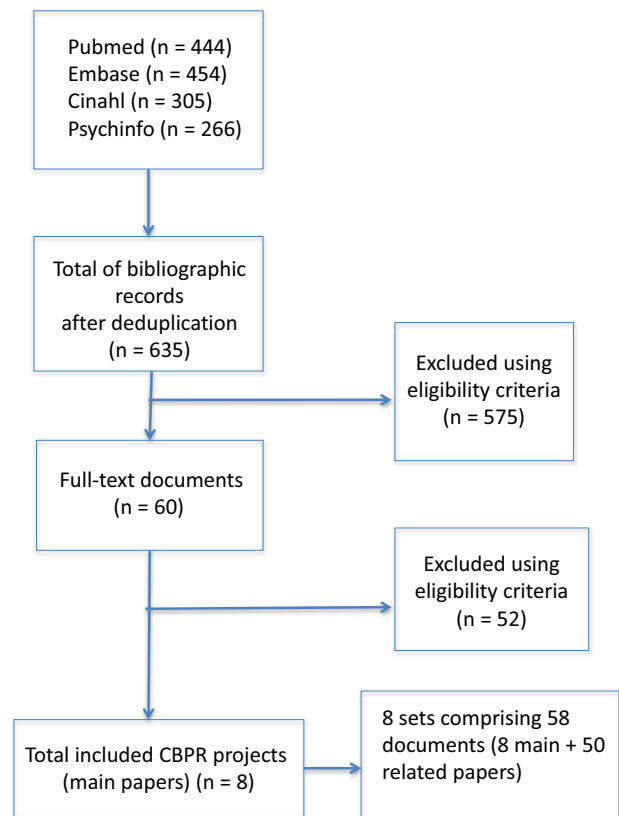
Pubmed (n = 444)
Embase (n = 454)
Cinahl (n = 305)
Psychinfo (n = 266)

Total of bibliographic records after deduplication (n = 635)

Excluded using eligibility criteria (n = 575)

Full-text documents (n = 60)

Excluded using eligibility criteria (n = 52)

Total included CBPR projects (main papers) (n = 8)

8 sets comprising 58 documents (8 main + 50 related papers)